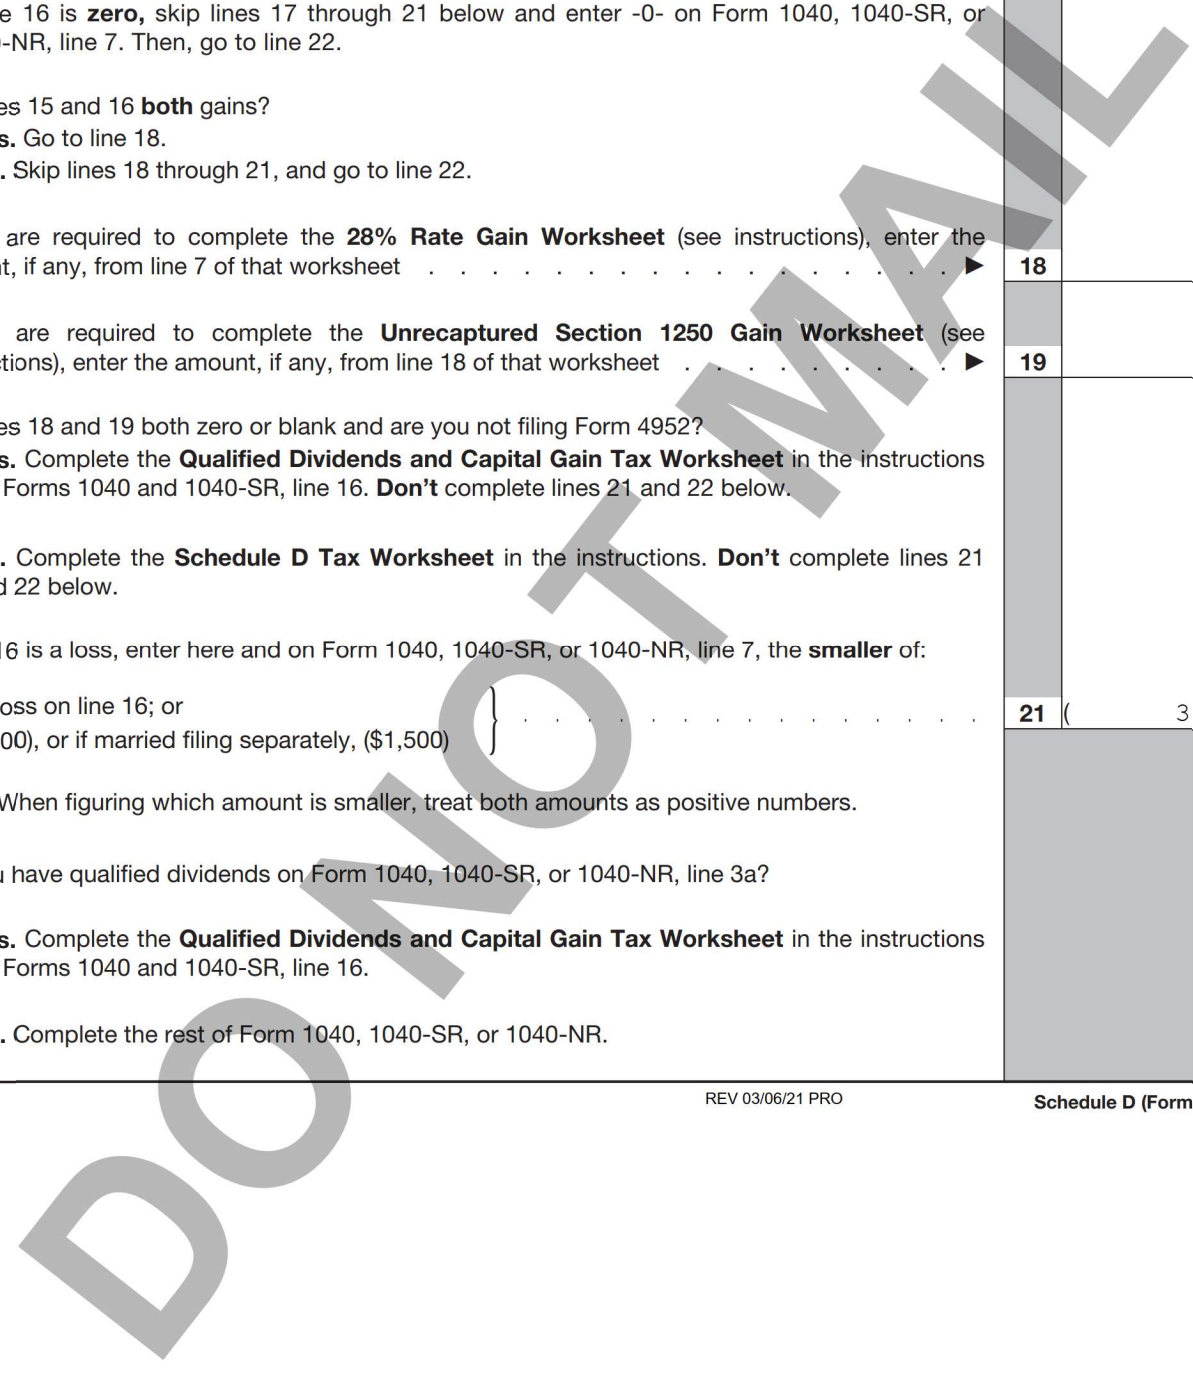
e 16 is **zero,** skip lines 17 through 21 below and enter -0- on Form 1040, 1040-SR, or -NR, line 7. Then, go to line 22.

es 15 and 16 **both** gains?
s. Go to line 18.
. Skip lines 18 through 21, and go to line 22.

are required to complete the **28% Rate Gain Worksheet** (see instructions), enter the t, if any, from line 7 of that worksheet . . . . . . . . . . . . . . ▶ 18

are required to complete the **Unrecaptured Section 1250 Gain Worksheet** (see tions), enter the amount, if any, from line 18 of that worksheet . . . . . . . . ▶ 19

es 18 and 19 both zero or blank and are you not filing Form 4952?
s. Complete the **Qualified Dividends and Capital Gain Tax Worksheet** in the instructions Forms 1040 and 1040-SR, line 16. **Don't** complete lines 21 and 22 below.

. Complete the **Schedule D Tax Worksheet** in the instructions. **Don't** complete lines 21 22 below.

6 is a loss, enter here and on Form 1040, 1040-SR, or 1040-NR, line 7, the **smaller** of:

oss on line 16; or
00), or if married filing separately, ($1,500) . . . . . . . . . . . . . . 21 ( 3

When figuring which amount is smaller, treat both amounts as positive numbers.

have qualified dividends on Form 1040, 1040-SR, or 1040-NR, line 3a?

s. Complete the **Qualified Dividends and Capital Gain Tax Worksheet** in the instructions Forms 1040 and 1040-SR, line 16.

. Complete the rest of Form 1040, 1040-SR, or 1040-NR.

REV 03/06/21 PRO

Schedule D (Form

DO NOT MAIL